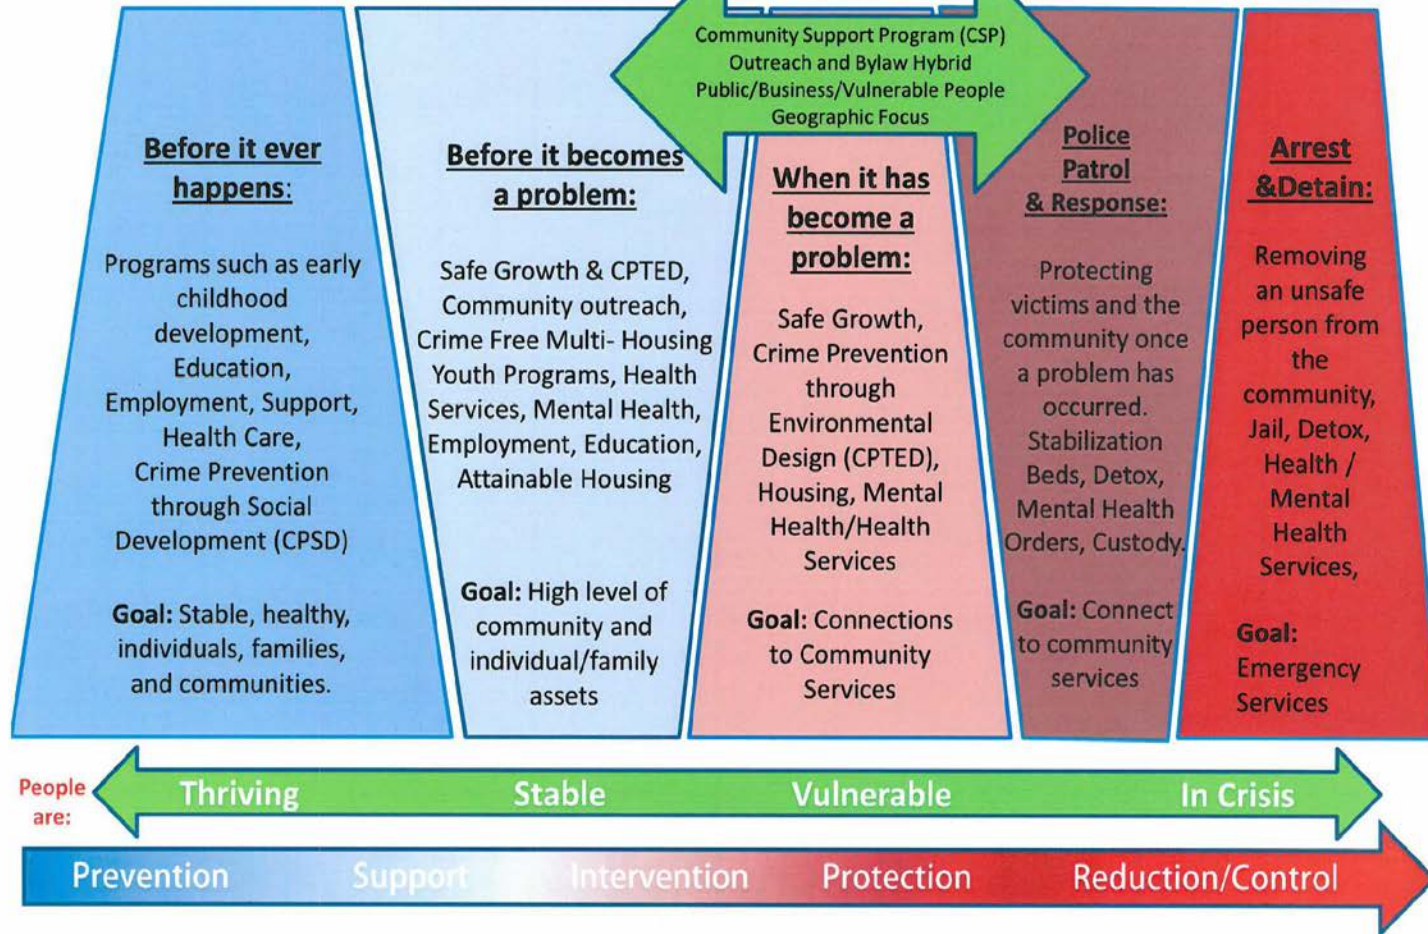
Community Support Program (CSP)
Outreach and Bylaw Hybrid
Public/Business/Vulnerable People
Geographic Focus

Before it ever happens:

Programs such as early childhood development, Education, Employment, Support, Health Care, Crime Prevention through Social Development (CPSD)

Goal: Stable, healthy, individuals, families, and communities.

Before it becomes a problem:

Safe Growth & CPTED, Community outreach, Crime Free Multi- Housing Youth Programs, Health Services, Mental Health, Employment, Education, Attainable Housing

Goal: High level of community and individual/family assets

When it has become a problem:

Safe Growth, Crime Prevention through Environmental Design (CPTED), Housing, Mental Health/Health Services

Goal: Connections to Community Services

Police Patrol & Response:

Protecting victims and the community once a problem has occurred. Stabilization Beds, Detox, Mental Health Orders, Custody.

Goal: Connect to community services

Arrest &Detain:

Removing an unsafe person from the community, Jail, Detox, Health / Mental Health Services,

Goal: Emergency Services

People are:

Thriving Stable Vulnerable In Crisis

Prevention Support Intervention Protection Reduction/Control